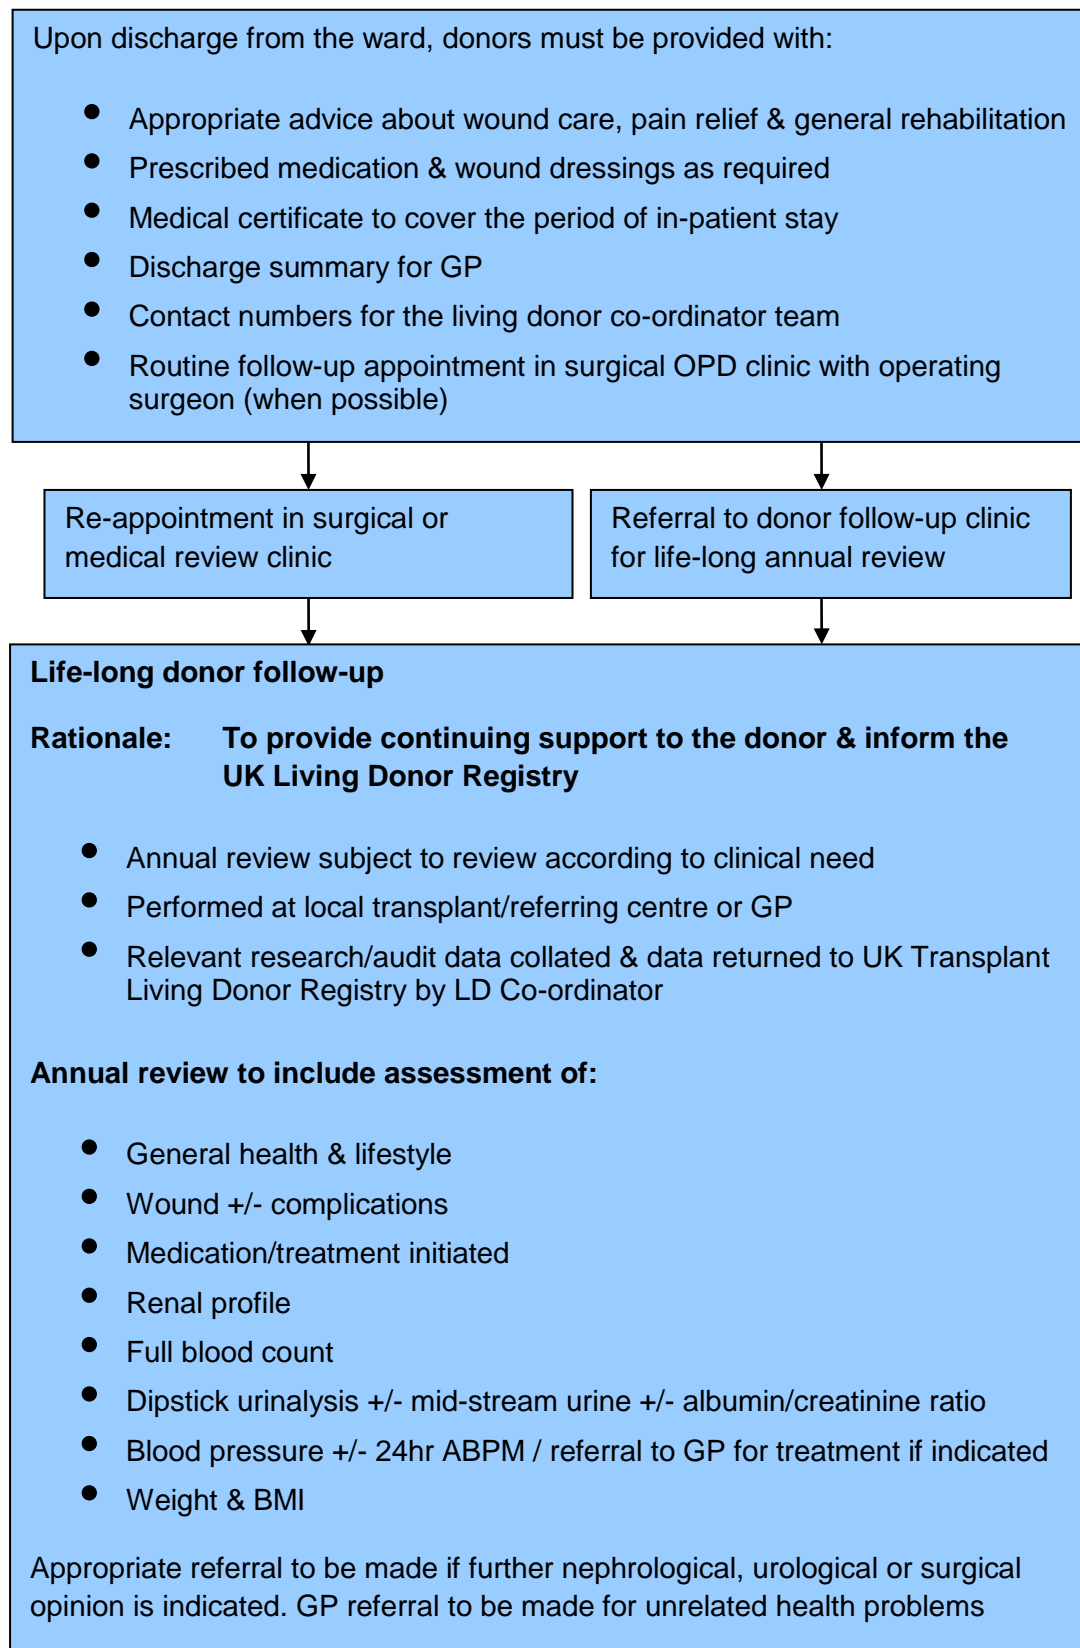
Upon discharge from the ward, donors must be provided with:

- Appropriate advice about wound care, pain relief & general rehabilitation
- Prescribed medication & wound dressings as required
- Medical certificate to cover the period of in-patient stay
- Discharge summary for GP
- Contact numbers for the living donor co-ordinator team
- Routine follow-up appointment in surgical OPD clinic with operating surgeon (when possible)

Re-appointment in surgical or medical review clinic

Referral to donor follow-up clinic for life-long annual review

Life-long donor follow-up

Rationale: To provide continuing support to the donor & inform the UK Living Donor Registry

- Annual review subject to review according to clinical need
- Performed at local transplant/referring centre or GP
- Relevant research/audit data collated & data returned to UK Transplant Living Donor Registry by LD Co-ordinator

Annual review to include assessment of:

- General health & lifestyle
- Wound +/- complications
- Medication/treatment initiated
- Renal profile
- Full blood count
- Dipstick urinalysis +/- mid-stream urine +/- albumin/creatinine ratio
- Blood pressure +/- 24hr ABPM / referral to GP for treatment if indicated
- Weight & BMI

Appropriate referral to be made if further nephrological, urological or surgical opinion is indicated. GP referral to be made for unrelated health problems